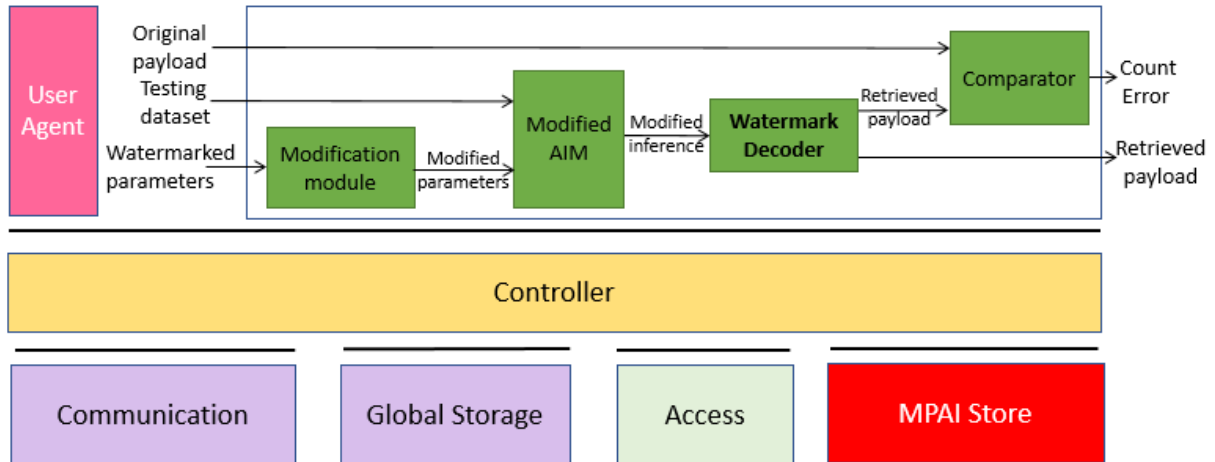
User Agent

Original payload

Testing dataset

Watermarked parameters

Modification module

Modified parameters

Modified AIM

Modified inference

Watermark Decoder

Retrieved payload

Comparator

Count Error

Retrieved payload

Controller

Communication

Global Storage

Access

MPAI Store